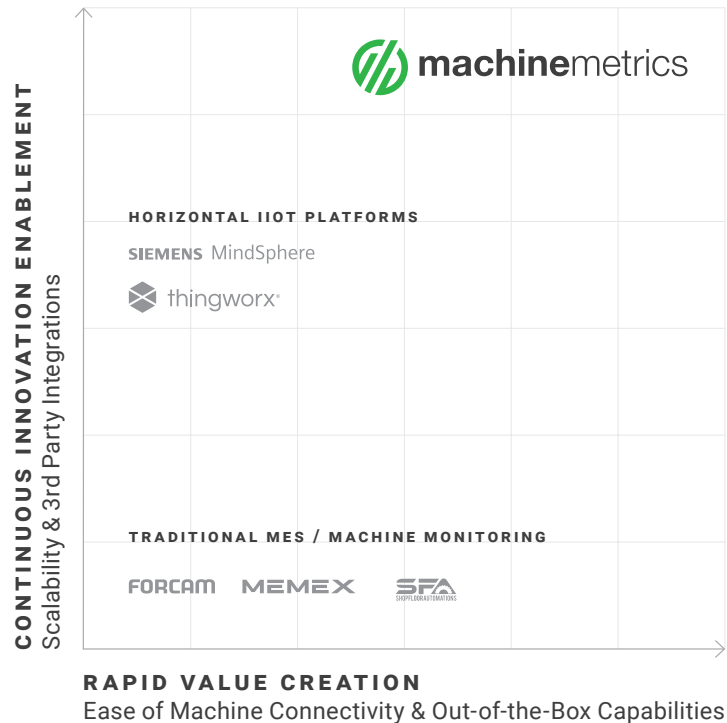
machinemetrics

HORIZONTAL IIOT PLATFORMS

SIEMENS MindSphere

thingworx

TRADITIONAL MES / MACHINE MONITORING

FORCAM MEMEX SFA SHOPFLOORAUTOMATIONS

CONTINUOUS INNOVATION ENABLEMENT
Scalability & 3rd Party Integrations

RAPID VALUE CREATION
Ease of Machine Connectivity & Out-of-the-Box Capabilities